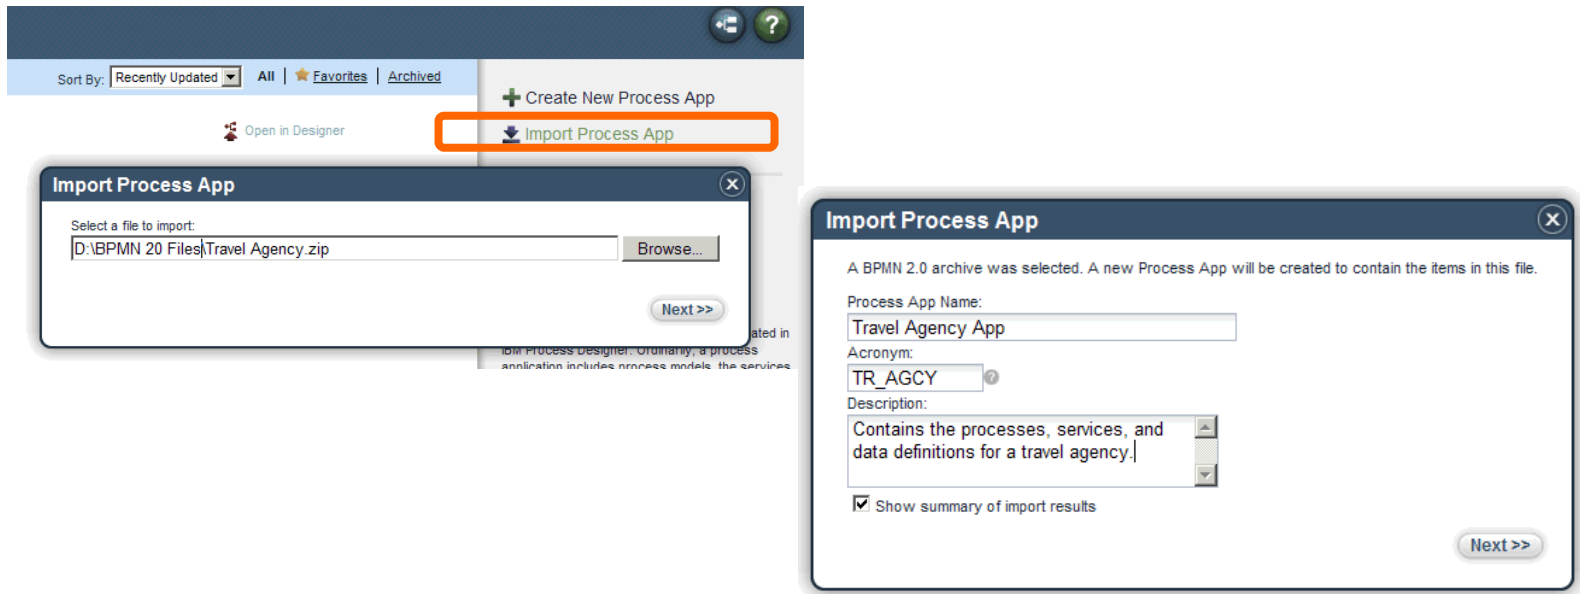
Sort By: Recently Updated | All | Favorites | Archived

Open in Designer

Create New Process App
Import Process App

Import Process App

Select a file to import:
D:\BPMN 20 Files\Travel Agency.zip
Browse...

Next >>

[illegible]ated in
IBM Process Designer. Ordinarily, a process
application includes process models, the services

Import Process App

A BPMN 2.0 archive was selected. A new Process App will be created to contain the items in this file.

Process App Name:
Travel Agency App
Acronym:
TR_AGCY
Description:
Contains the processes, services, and data definitions for a travel agency.

Show summary of import results

Next >>